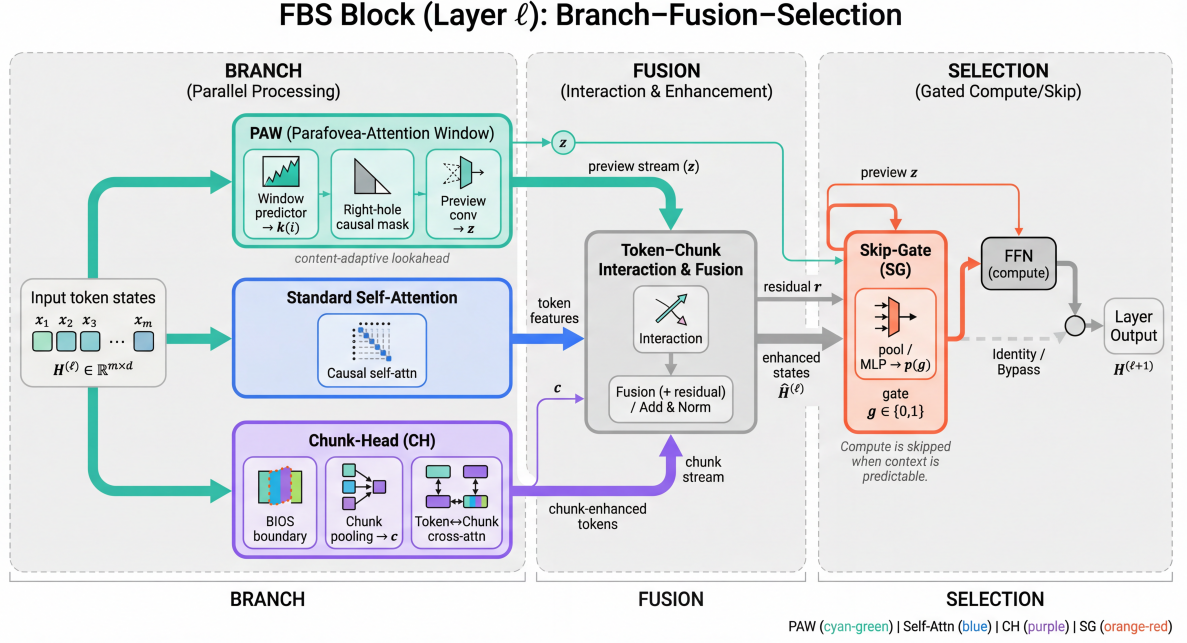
FBS Block (Layer $\ell$): Branch–Fusion–Selection

BRANCH
(Parallel Processing)

PAW (Parafovea-Attention Window)

Window predictor $\to k(i)$

Right-hole causal mask

Preview conv $\to z$

content-adaptive lookahead

Input token states

$x_1$ $x_2$ $x_3$ ... $x_m$

$H^{(\ell)} \in \mathbb{R}^{m \times d}$

Standard Self-Attention

Causal self-attn

Chunk-Head (CH)

BIOS boundary

Chunk pooling $\to c$

Token↔Chunk cross-attn

FUSION
(Interaction & Enhancement)

$z$

preview stream ($z$)

token features

Token–Chunk Interaction & Fusion

Interaction

Fusion (+ residual) / Add & Norm

$c$

chunk stream

chunk-enhanced tokens

residual $r$

enhanced states $\hat{H}^{(\ell)}$

SELECTION
(Gated Compute/Skip)

preview $z$

Skip-Gate (SG)

pool / MLP $\to p(g)$

gate $g \in \{0,1\}$

FFN (compute)

Identity / Bypass

Layer Output

$H^{(\ell+1)}$

Compute is skipped when context is predictable.

BRANCH

FUSION

SELECTION

PAW (cyan-green) | Self-Attn (blue) | CH (purple) | SG (orange-red)